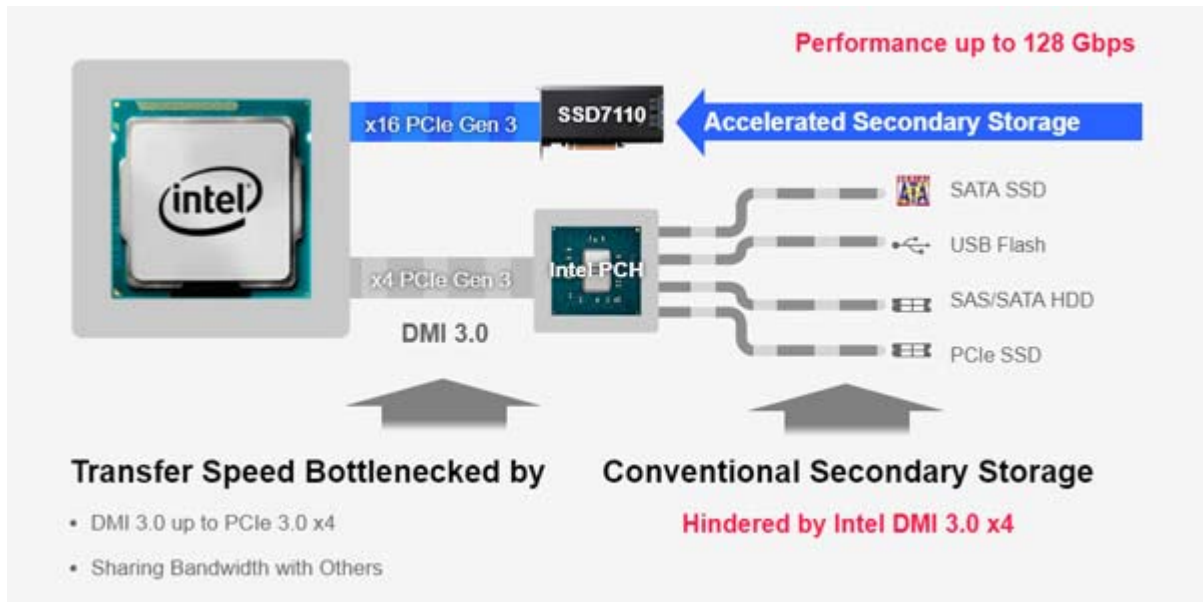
Performance up to 128 Gbps

intel

x16 PCIe Gen 3

SSD7110

Accelerated Secondary Storage

SATA SSD

USB Flash

SAS/SATA HDD

PCIe SSD

x4 PCIe Gen 3

Intel PCH

DMI 3.0

Transfer Speed Bottlenecked by

• DMI 3.0 up to PCIe 3.0 x4

• Sharing Bandwidth with Others

Conventional Secondary Storage

Hindered by Intel DMI 3.0 x4